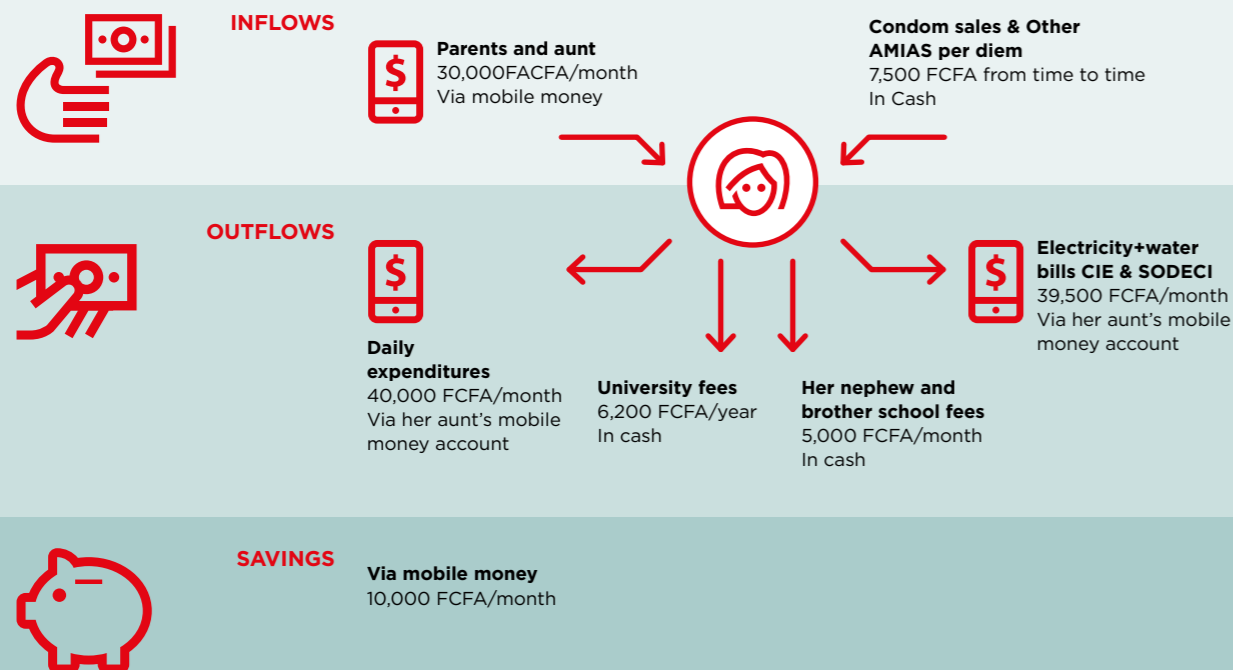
INFLOWS

Parents and aunt
30,000FACFA/month
Via mobile money

Condom sales & Other AMIAS per diem
7,500 FCFA from time to time
In Cash

OUTFLOWS

Daily expenditures
40,000 FCFA/month
Via her aunt's mobile money account

University fees
6,200 FCFA/year
In cash

Her nephew and brother school fees
5,000 FCFA/month
In cash

Electricity+water bills CIE & SODECI
39,500 FCFA/month
Via her aunt's mobile money account

SAVINGS

Via mobile money
10,000 FCFA/month